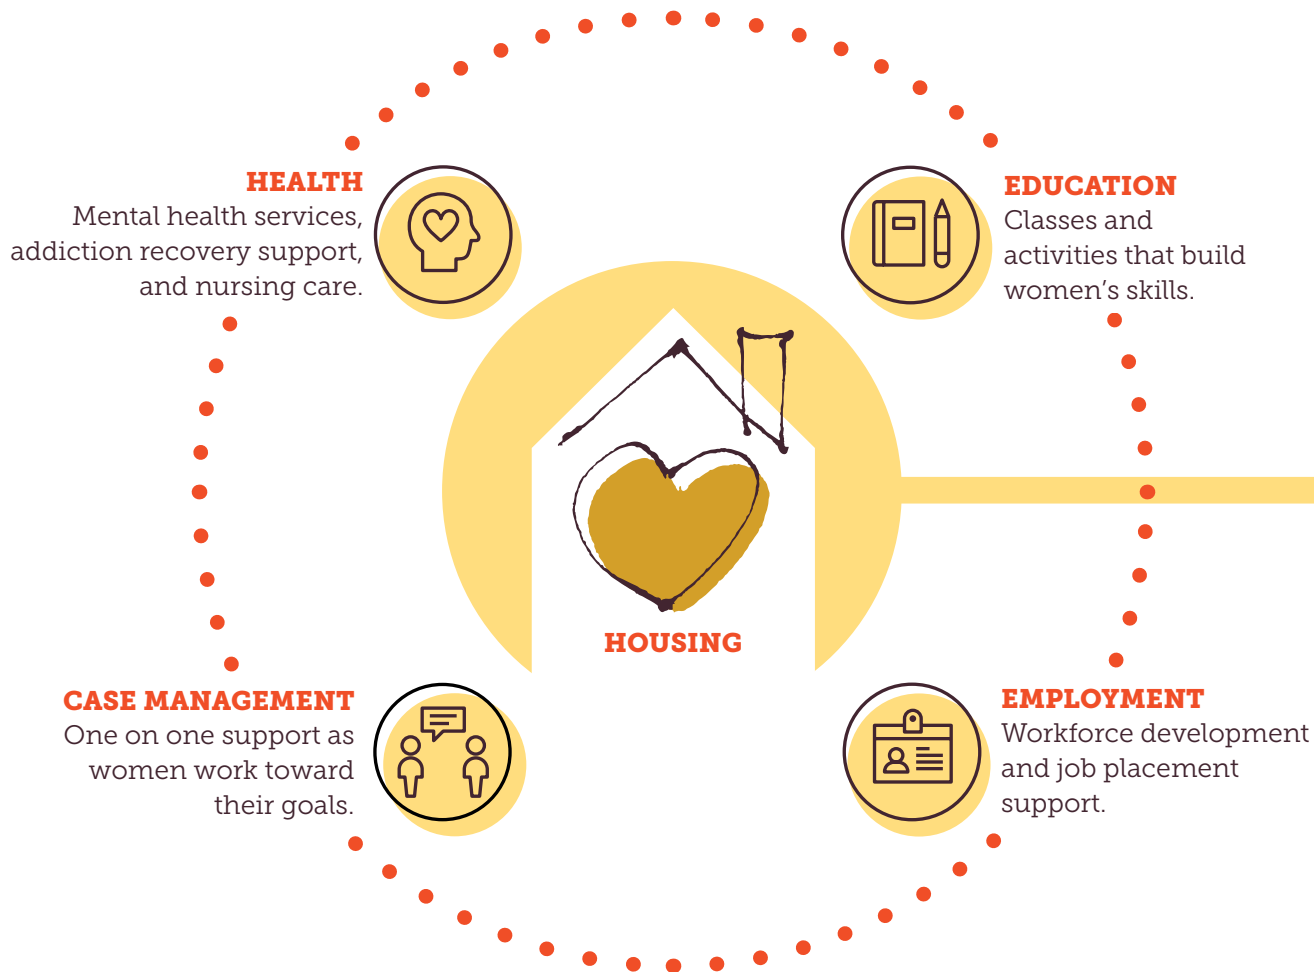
HEALTH
Mental health services, addiction recovery support, and nursing care.

EDUCATION
Classes and activities that build women's skills.

HOUSING

CASE MANAGEMENT
One on one support as women work toward their goals.

EMPLOYMENT
Workforce development and job placement support.